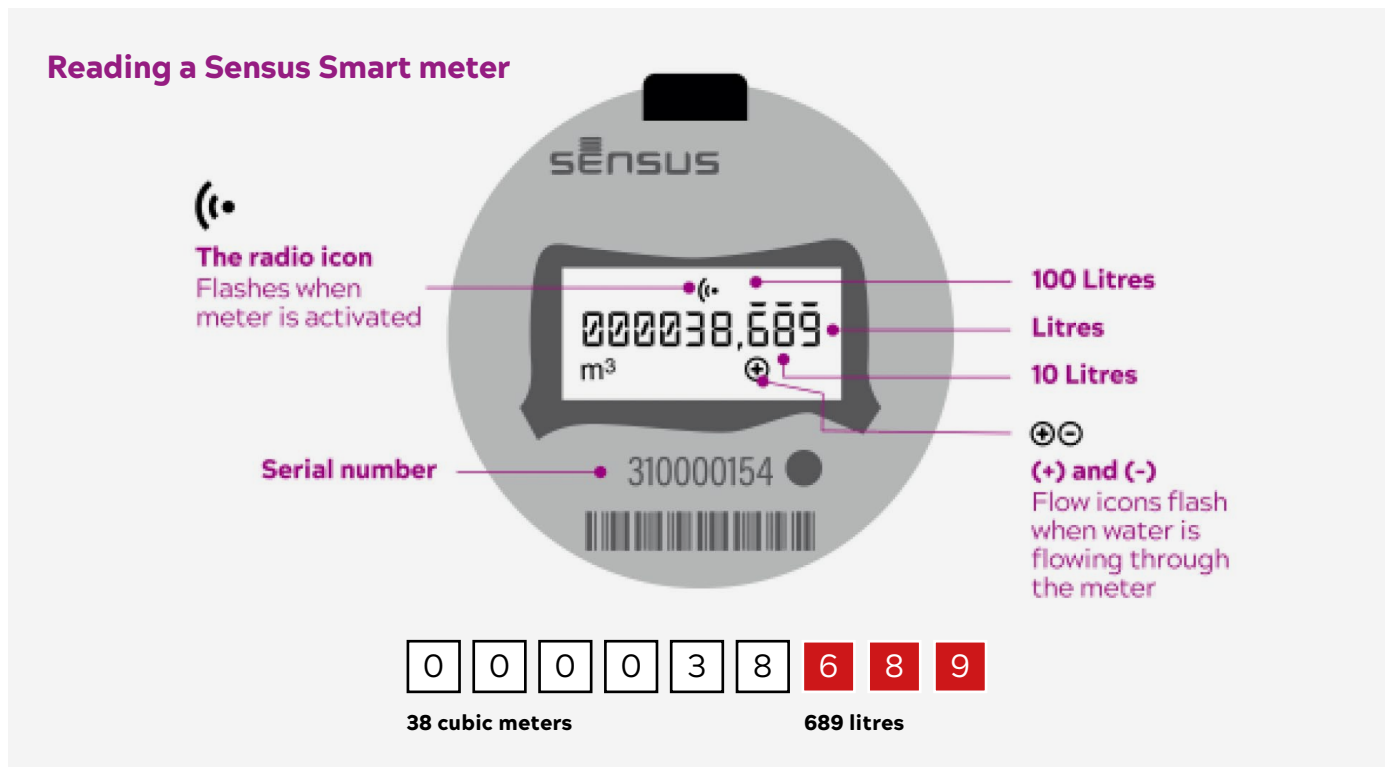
Reading a Sensus Smart meter

SENSUS

The radio icon
Flashes when meter is activated

000038,689
m³

100 Litres

Litres

10 Litres

⊕⊖
(+) and (-)
Flow icons flash when water is flowing through the meter

Serial number

310000154

| 0 | 0 | 0 | 0 | 3 | 8 | 6 | 8 | 9 |
|---|---|---|---|---|---|---|---|---|

38 cubic meters

689 litres